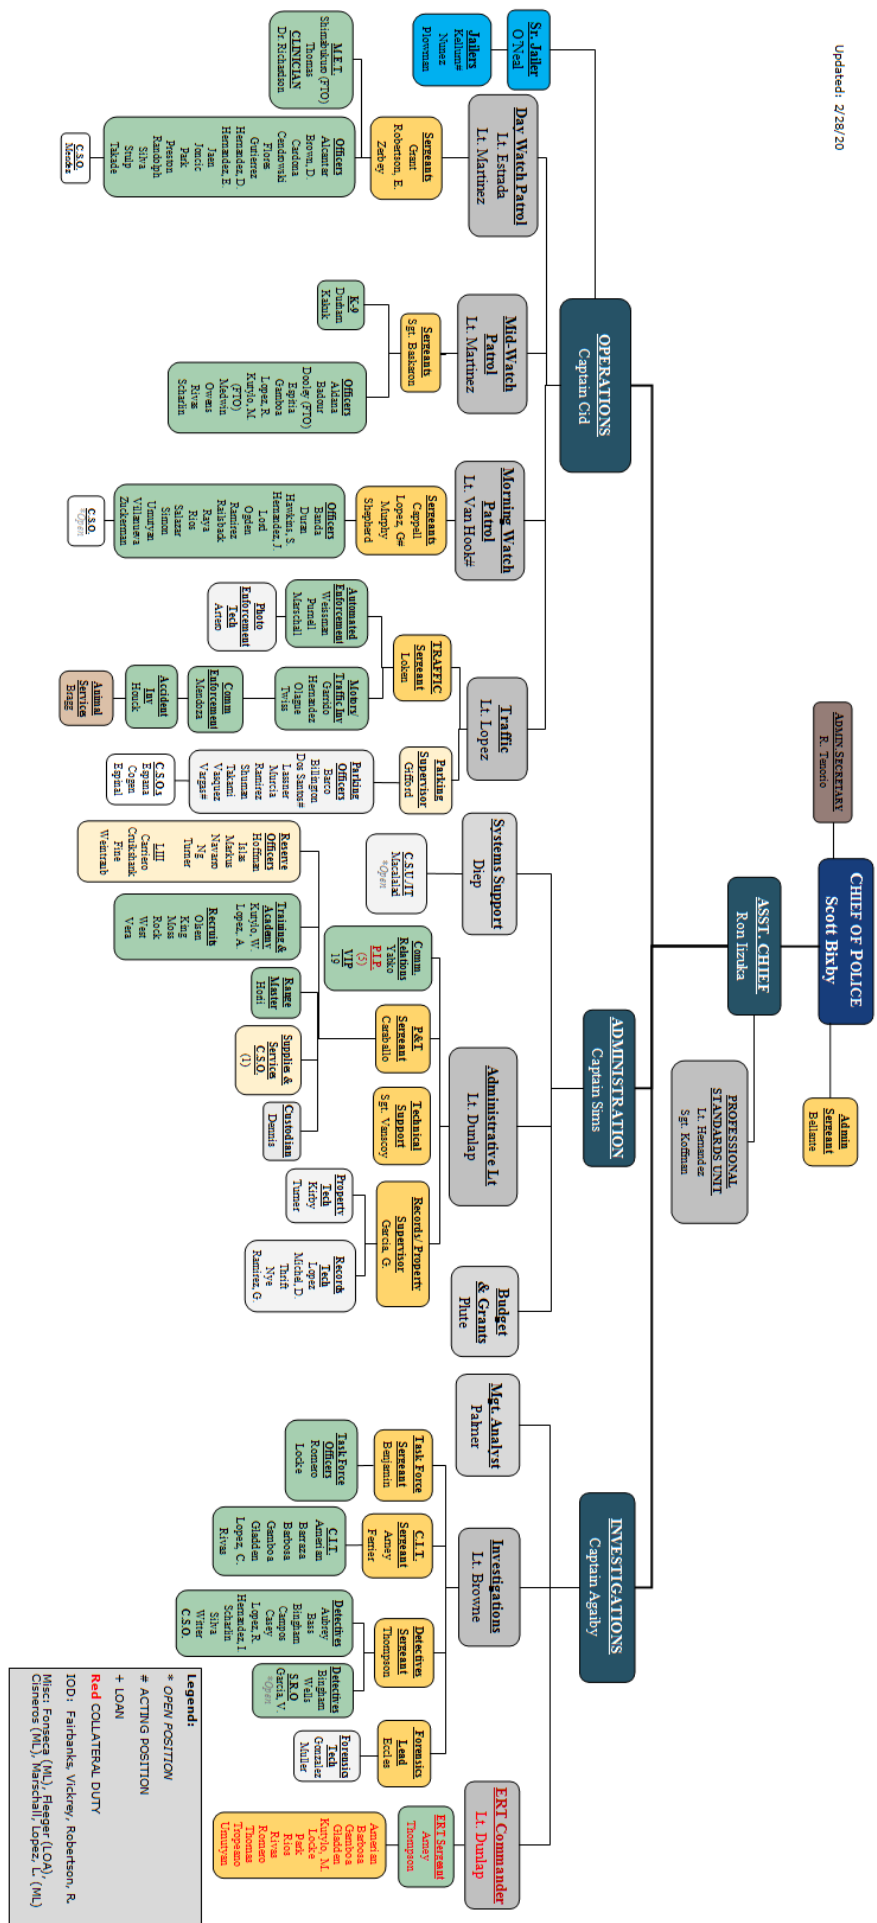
Updated: 2/28/20

CHIEF OF POLICE
Scott Bixby

ADMIN SECRETARY
R. Tenorio

Admin Sergeant
Bellante

ASST. CHIEF
Ron Iizuka

PROFESSIONAL STANDARDS UNIT
Lt. Hernandez
Sgt. Koffman

OPERATIONS
Captain Cid

Sr. Jailer
O'Neal

Jailers
Kellum#
Nunez
Plowman

Day Watch Patrol
Lt. Estrada
Lt. Martinez

Sergeants
Grant
Robertson, E.
Zerbey

M.E.T.
Shimabukuro (FTO)
Thomas
CLINICIAN
Dr. Richardson

Officers
Alcantar
Brown, D.
Cardona
Cendrowski
Flores
Gutierrez
Hernandez, D.
Hernandez, E.
Juan
Jencic
Park
Preston
Randolph
Silva
Sulp
Takade

C.S.O.
Mendez

Mid-Watch Patrol
Lt. Martinez

Sergeants
Sgt. Baskaron

K-9
Durham
Kalnik

Officers
Adams
Baldour
Dooley (FTO)
Espitia
Gamboa
Lopez, R.
Kuryło, M.
(FTO)
Melvin
Owens
Rivas
Scharfin

Morning Watch Patrol
Lt. Van Hook#

Sergeants
Cappell
Lopez, G#
Murphy
Shepherd

Officers
Banda
Duran
Hawkins, S.
Hernandez, J.
Lord
Ogden
Ramirez
Raisbeck
Raya
Rios
Salazar
Simon
Unmyan
Villanueva
Zuckerman

C.S.O.
*Open

Traffic
Lt. Lopez

TRAFFIC
Sergeant
Loken

Automated Enforcement
Weissman
Pursell
Marschall

Photo Enforcement Tech
Arteen

Motors/ Traffic Inv
Garrido
Hernandez
Olague
Twiss

Comm Enforcement
Mendoza

Accident Inv
Holcik

Animal Services
Bragg

Parking Supervisor
Gifford

Parking Officers
Barco
Billington
Dos Santos#
Lassner
Murcia
Ramirez
Shuman
Takami
Vasquez
Vargas#

C.S.O.s
Espana
Cogen
Espinal

ADMINISTRATION
Captain Sims

Systems Support
Diep

C.S.U./IT
Macalald
*Open

Reserve Officers
Hoffman
Islas
Markus
Navarro
Ng
Turner

LIII
Carriero
Cruikshank
Fine
Weintraub

Training & Academy
Kuryło, W.
Lopez, A.

Recruits
Olsen
King
Moss
Rock
West
Vera

Comm. Relations
Yatko
P.I.P.
(5)
VIP
19

Range Master
Hodi

P&T
Sergeant
Caraballo

Supplies & Services
C.S.O.
(1)

Administrative Lt
Lt. Dunlap

Technical Support
Sgt. Vanacoy

Custodian
Dennis

Records/ Property Supervisor
Garcia, G.

Property Tech
Kirby
Turner

Records Tech
Lopez
Michel, D.
Thrift
Nye
Ramirez, G

Budget & Grants
Plute

INVESTIGATIONS
Captain Agaiby

Mgt. Analyst
Palmer

Task Force Sergeant
Benjamin

Task Force Officers
Romero
Locke

Investigations
Lt. Browne

C.I.T. Sergeant
Amey
Ferrier

C.I.T.
Ameian
Barraza
Barbosa
Gamboa
Gladden
Lopez, C.
Rivas

Detectives Sergeant
Thompson

Detectives
Aubrey
Bass
Bingham
Campos
Casey
Lopez, R.
Hernandez, I.
Scharfin
Silva
Winter
C.S.O.

Detectives
Bingham
Wells
S.R.O.
Garcia, V.
*Open

Forensics Lead
Eccles

Forensic Tech
Gonzalez
Muller

ERT Commander
Lt. Dunlap

ERT Sergeant
Amey
Thompson

Ameian
Barbosa
Gamboa
Gladden
Kuryło, M.
Locke
Park
Rios
Rivas
Romero
Thomas
Trapani
Unmyan

Legend:
* OPEN POSITION
# ACTING POSITION
+ LOAN
Red COLLATERAL DUTY
IOD: Fairbanks, Vickrey, Robertson, R.
Misc: Fonseca (ML), Fleeger (LOA), Cisneros (ML), Marschall, Lopez, L. (ML)